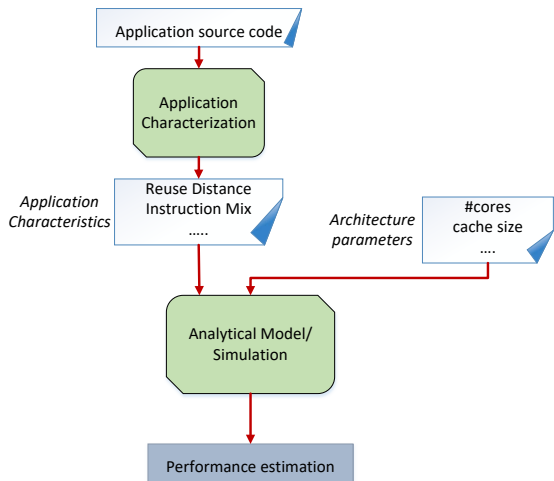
Application source code

Application Characterization

Application Characteristics

Reuse Distance
Instruction Mix
.....

Architecture parameters

#cores
cache size
....

Analytical Model/ Simulation

Performance estimation